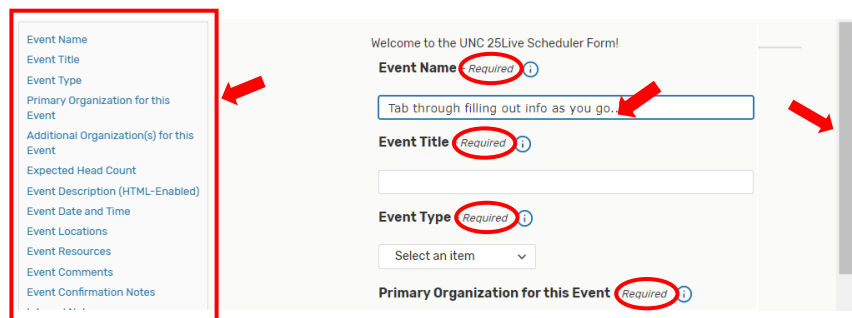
Event Name
Event Title
Event Type
Primary Organization for this Event
Additional Organization(s) for this Event
Expected Head Count
Event Description (HTML-Enabled)
Event Date and Time
Event Locations
Event Resources
Event Comments
Event Confirmation Notes
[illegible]

Welcome to the UNC 25Live Scheduler Form!

Event Name Required

Tab through filling out info as you go...

Event Title Required

Event Type Required

Select an item

Primary Organization for this Event Required